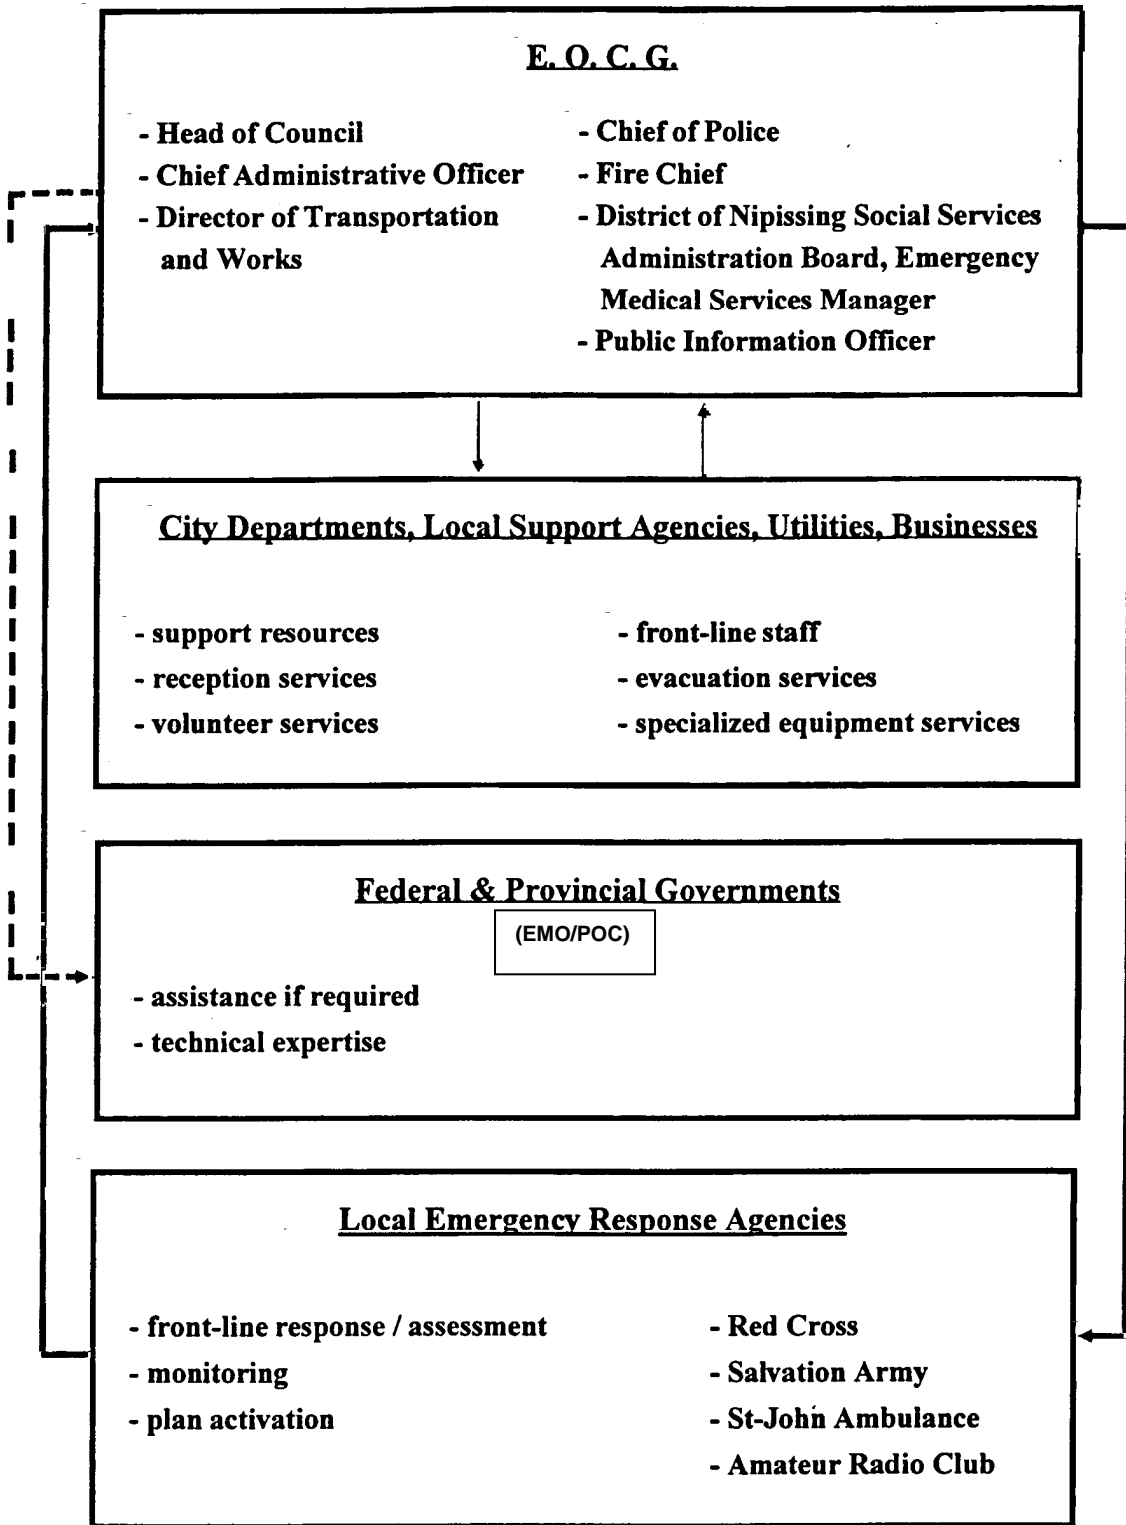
E. O. C. G.

- Head of Council
- Chief Administrative Officer
- Director of Transportation and Works

- Chief of Police
- Fire Chief
- District of Nipissing Social Services Administration Board, Emergency Medical Services Manager
- Public Information Officer

City Departments, Local Support Agencies, Utilities, Businesses

- support resources
- reception services
- volunteer services

- front-line staff
- evacuation services
- specialized equipment services

Federal & Provincial Governments

(EMO/POC)

- assistance if required
- technical expertise

Local Emergency Response Agencies

- front-line response / assessment
- monitoring
- plan activation

- Red Cross
- Salvation Army
- St-John Ambulance
- Amateur Radio Club